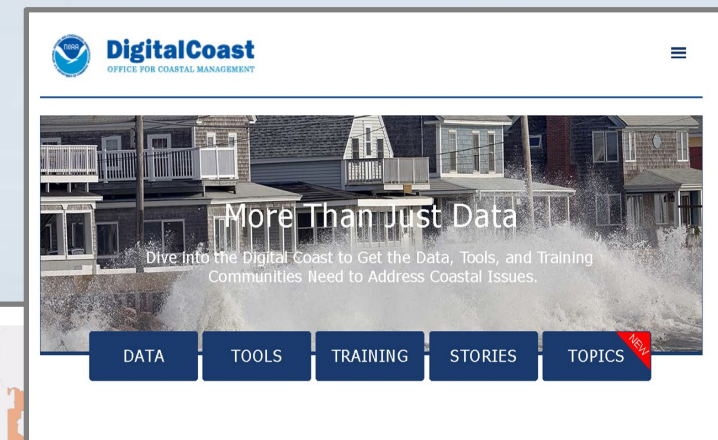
NOAA

DigitalCoast
OFFICE FOR COASTAL MANAGEMENT

More Than Just Data

Dive into the Digital Coast to Get the Data, Tools, and Training Communities Need to Address Coastal Issues.

DATA

TOOLS

TRAINING

STORIES

TOPICS

NEW